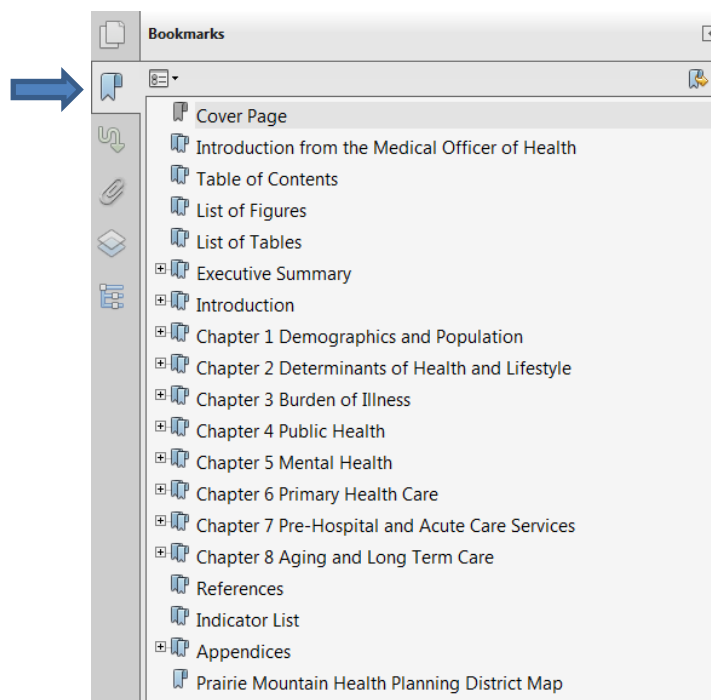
Bookmarks

Cover Page
Introduction from the Medical Officer of Health
Table of Contents
List of Figures
List of Tables
Executive Summary
Introduction
Chapter 1 Demographics and Population
Chapter 2 Determinants of Health and Lifestyle
Chapter 3 Burden of Illness
Chapter 4 Public Health
Chapter 5 Mental Health
Chapter 6 Primary Health Care
Chapter 7 Pre-Hospital and Acute Care Services
Chapter 8 Aging and Long Term Care
References
Indicator List
Appendices
Prairie Mountain Health Planning District Map